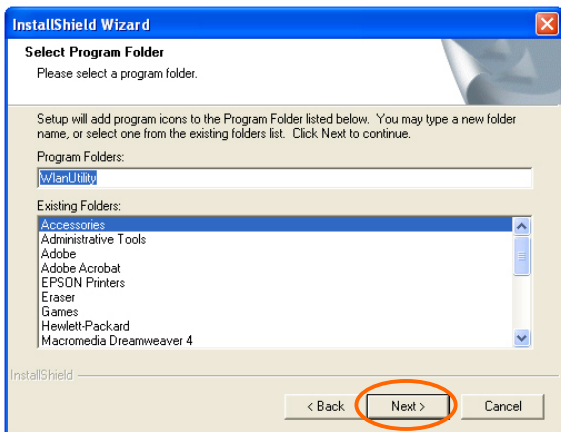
InstallShield Wizard

Select Program Folder
Please select a program folder.

Setup will add program icons to the Program Folder listed below. You may type a new folder name, or select one from the existing folders list. Click Next to continue.

Program Folders:
WlanUtility

Existing Folders:
Accessories
Administrative Tools
Adobe
Adobe Acrobat
EPSON Printers
Eraser
Games
Hewlett-Packard
Macromedia Dreamweaver 4

InstallShield

< Back
Next >
Cancel